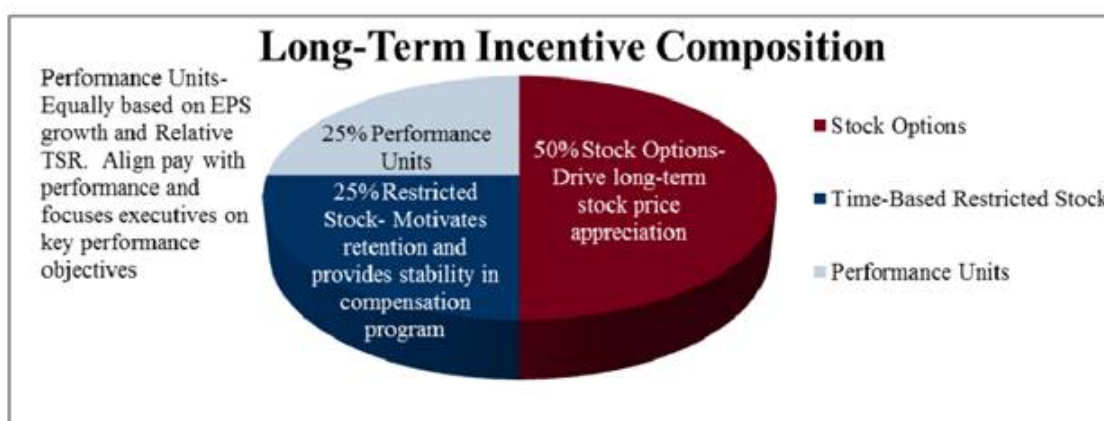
Long-Term Incentive Composition

Performance Units- Equally based on EPS growth and Relative TSR. Align pay with performance and focuses executives on key performance objectives

25% Performance Units

25% Restricted Stock- Motivates retention and provides stability in compensation program

50% Stock Options- Drive long-term stock price appreciation

Stock Options

Time-Based Restricted Stock

Performance Units